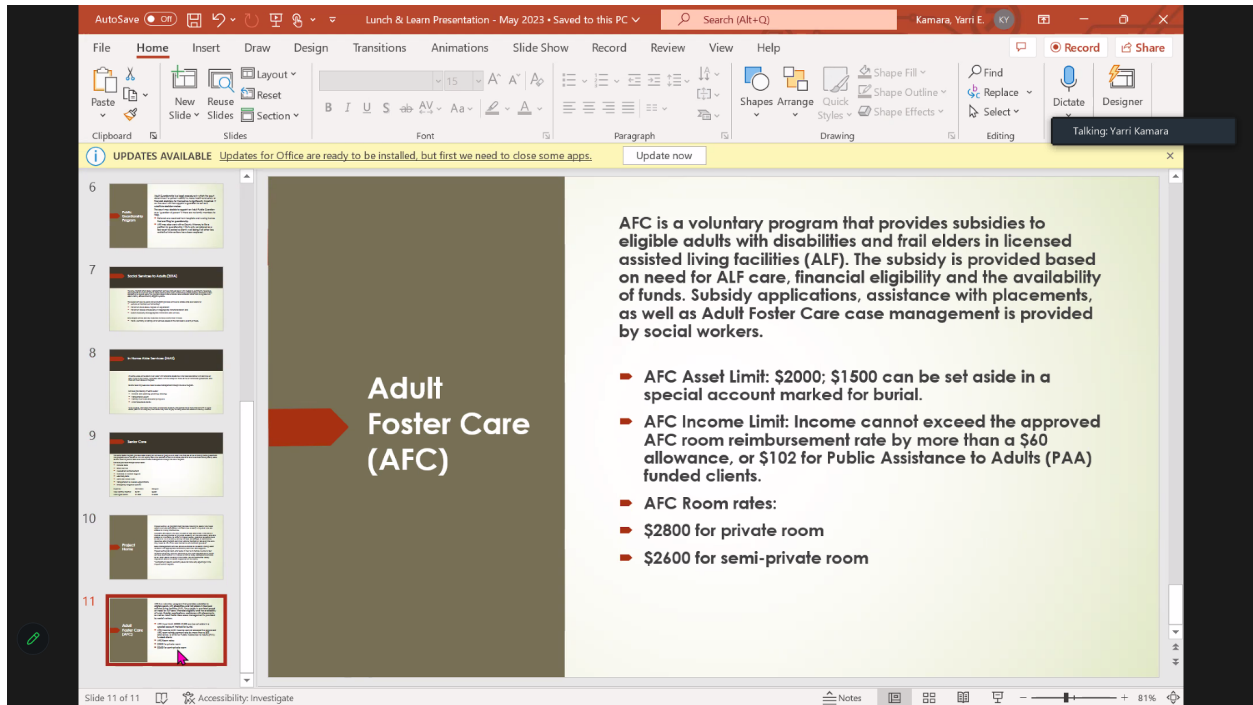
AutoSave Off Lunch & Learn Presentation - May 2023 • Saved to this PC Search (Alt+Q) Kamara, Yarri E. KY

File Home Insert Draw Design Transitions Animations Slide Show Record Review View Help Record Share

Paste Clipboard New Slide Reuse Slides Layout Reset Section Slides 15 Font Paragraph Shapes Arrange Quick Styles Shape Fill Shape Outline Shape Effects Drawing Find Replace Select Editing Dictate Designer

Talking: Yarri Kamara

UPDATES AVAILABLE Updates for Office are ready to be installed, but first we need to close some apps. Update now

6 7 8 9 10 11

Adult Foster Care (AFC)

AFC is a voluntary program that provides subsidies to eligible adults with disabilities and frail elders in licensed assisted living facilities (ALF). The subsidy is provided based on need for ALF care, financial eligibility and the availability of funds. Subsidy applications, assistance with placements, as well as Adult Foster Care case management is provided by social workers.

AFC Asset Limit: $2000; $1500 can be set aside in a special account marked for burial.

AFC Income Limit: Income cannot exceed the approved AFC room reimbursement rate by more than a $60 allowance, or $102 for Public Assistance to Adults (PAA) funded clients.

AFC Room rates:

$2800 for private room

$2600 for semi-private room

Slide 11 of 11 Accessibility: Investigate Notes 81%